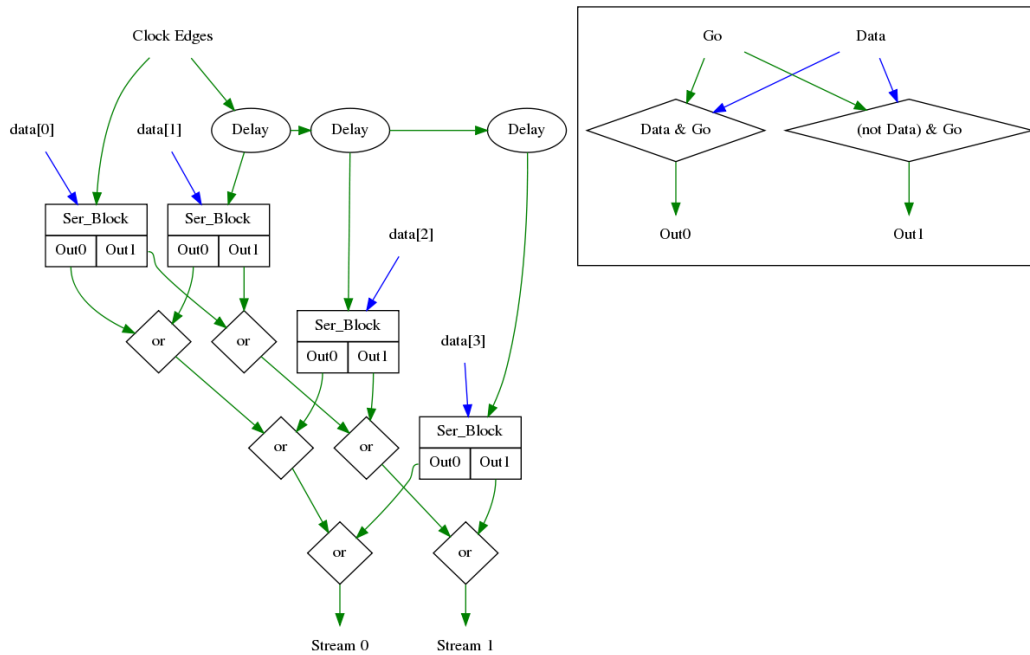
Clock Edges

data[0]

data[1]

Delay

Delay

Delay

Ser_Block
Out0 | Out1

Ser_Block
Out0 | Out1

data[2]

or

or

Ser_Block
Out0 | Out1

data[3]

or

or

Ser_Block
Out0 | Out1

or

or

Stream 0

Stream 1

Go

Data

Data & Go

(not Data) & Go

Out0

Out1